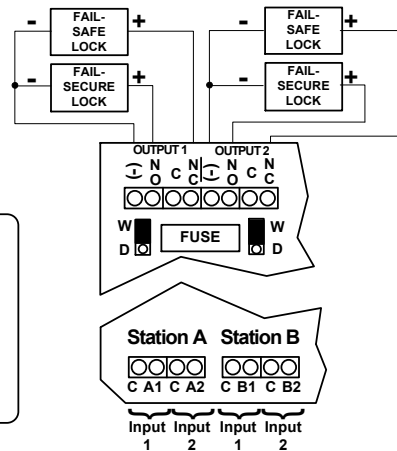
- FAIL-SAFE LOCK +
- FAIL-SECURE LOCK +
- FAIL-SAFE LOCK +
- FAIL-SECURE LOCK +

OUTPUT 1
N O C N C
OUTPUT 2
N O C N C

W
D
FUSE
W
D

Station A Station B

C A1 C A2 C B1 C B2

Input 1 Input 2 Input 1 Input 2